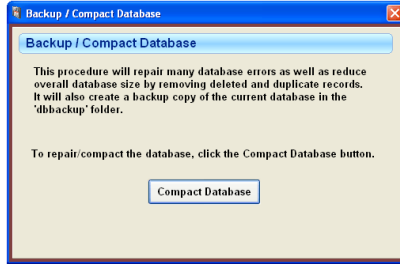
Backup / Compact Database

Backup / Compact Database

This procedure will repair many database errors as well as reduce overall database size by removing deleted and duplicate records. It will also create a backup copy of the current database in the 'dbbackup' folder.

To repair/compact the database, click the Compact Database button.

Compact Database